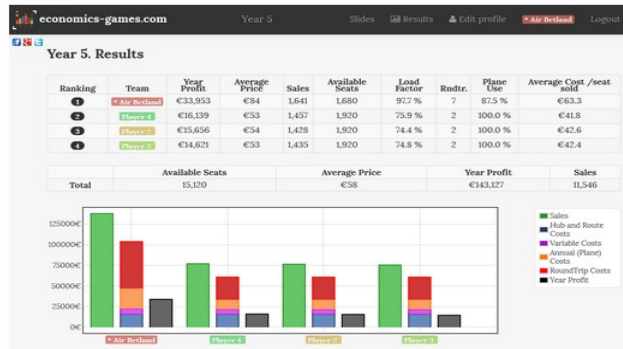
economics-games.com Year 5 Slides Results Edit profile Air Betland Logout

Year 5. Results

| Ranking | Team | Year Profit | Average Price | Sales | Available Seats | Load Factor | Rndtr. | Plane Use | Average Cost /seat sold |
|---|---|---|---|---|---|---|---|---|---|
| 1 | Air Betland | €33,953 | €84 | 1,641 | 1,680 | 97.7 % | 7 | 87.5 % | €63.3 |
| 2 | Player 4 | €16,139 | €53 | 1,457 | 1,920 | 75.9 % | 2 | 100.0 % | €41.8 |
| 3 | Player 2 | €15,656 | €54 | 1,428 | 1,920 | 74.4 % | 2 | 100.0 % | €42.6 |
| 4 | Player 3 | €14,621 | €53 | 1,435 | 1,920 | 74.8 % | 2 | 100.0 % | €42.4 |

| | Available Seats | Average Price | Year Profit | Sales |
|---|---|---|---|---|
| Total | 15,120 | €58 | €143,127 | 11,546 |

125000€
100000€
75000€
50000€
25000€
0€

Air Betland Player 4 Player 2 Player 3

Sales
Hub and Route Costs
Variable Costs
Annual (Plane) Costs
RoundTrip Costs
Year Profit